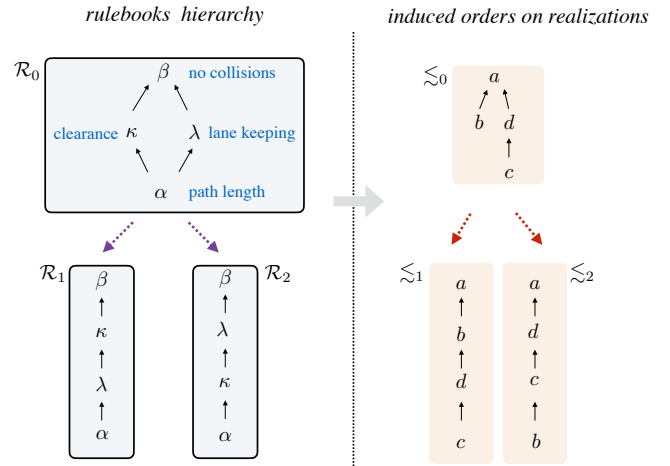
rulebooks hierarchy

$\mathcal{R}_0$

$\beta$ no collisions

clearance $\kappa$

$\lambda$ lane keeping

$\alpha$ path length

$\mathcal{R}_1$

$\beta$

$\kappa$

$\lambda$

$\alpha$

$\beta$

$\lambda$

$\kappa$

$\alpha$

$\mathcal{R}_2$

induced orders on realizations

$\lesssim_0$

$a$

$b$

$d$

$c$

$\lesssim_1$

$a$

$b$

$d$

$c$

$a$

$d$

$c$

$b$

$\lesssim_2$